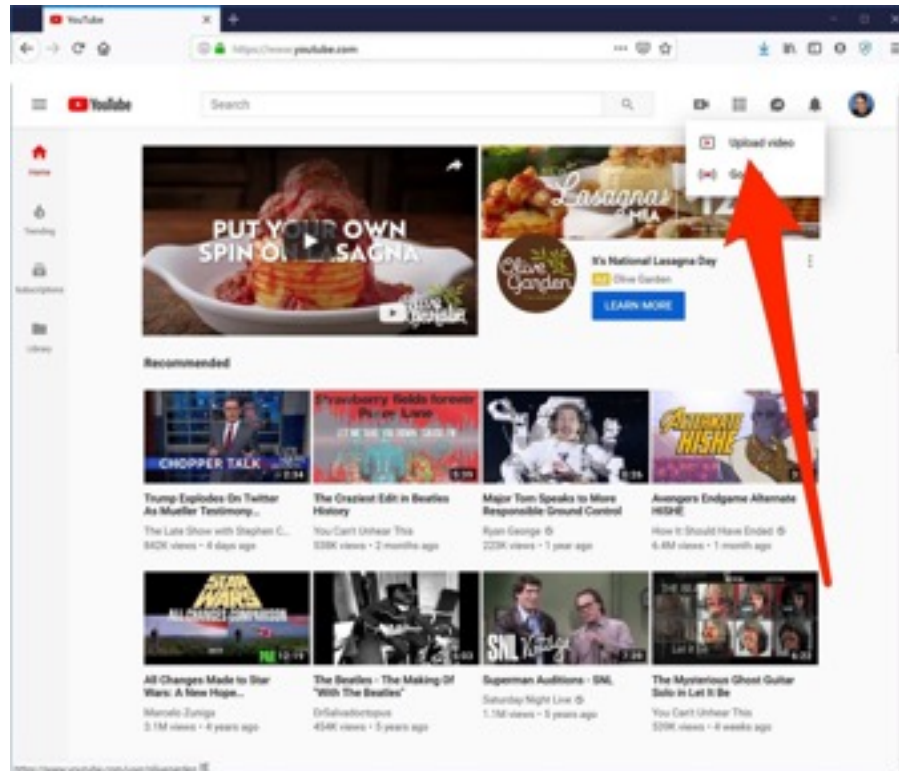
YouTube

https://www.youtube.com

YouTube

Search

Upload video

Go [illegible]

Home

Trending

Subscriptions

Library

PUT YOUR OWN SPIN ON LASAGNA

Lasagna MIA

Olive Garden

It's National Lasagna Day

Ad Olive Garden

LEARN MORE

Recommended

CHOPPER TALK

2:34

Strawberry fields forever Penny Lane

5:59

5:26

AVENGERS HISHE

Trump Explodes On Twitter As Mueller Testimony...

The Late Show with Stephen C...

842K views • 4 days ago

The Craziest Edit in Beatles History

You Can't Unhear This

539K views • 2 months ago

Major Tom Speaks to More Responsible Ground Control

Ryan George

223K views • 1 year ago

Avengers Endgame Alternate HISHE

How It Should Have Ended

6.4M views • 1 month ago

STAR WARS ALL CHANGES COMPARISON

12:19

3:03

SNL

7:39

6:23

All Changes Made to Star Wars: A New Hope...

Marcelo Zuniga

3.1M views • 4 years ago

The Beatles - The Making Of "With The Beatles"

DrSalvadoctopus

454K views • 5 years ago

Superman Auditions - SNL

Saturday Night Live

1.1M views • 5 years ago

The Mysterious Ghost Guitar Solo in Let It Be

You Can't Unhear This

329K views • 4 weeks ago

https://www.youtube.com/user/oliveg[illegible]